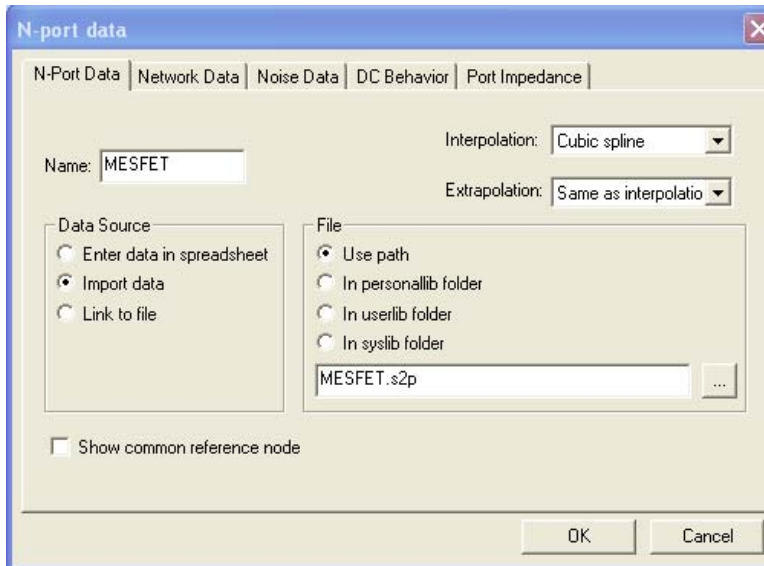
N-port data

N-Port Data | Network Data | Noise Data | DC Behavior | Port Impedance

Name: MESFET

Interpolation: Cubic spline

Extrapolation: Same as interpolatio

Data Source
Enter data in spreadsheet
Import data
Link to file

File
Use path
In personallib folder
In userlib folder
In syslib folder

MESFET.s2p

...

Show common reference node

OK

Cancel